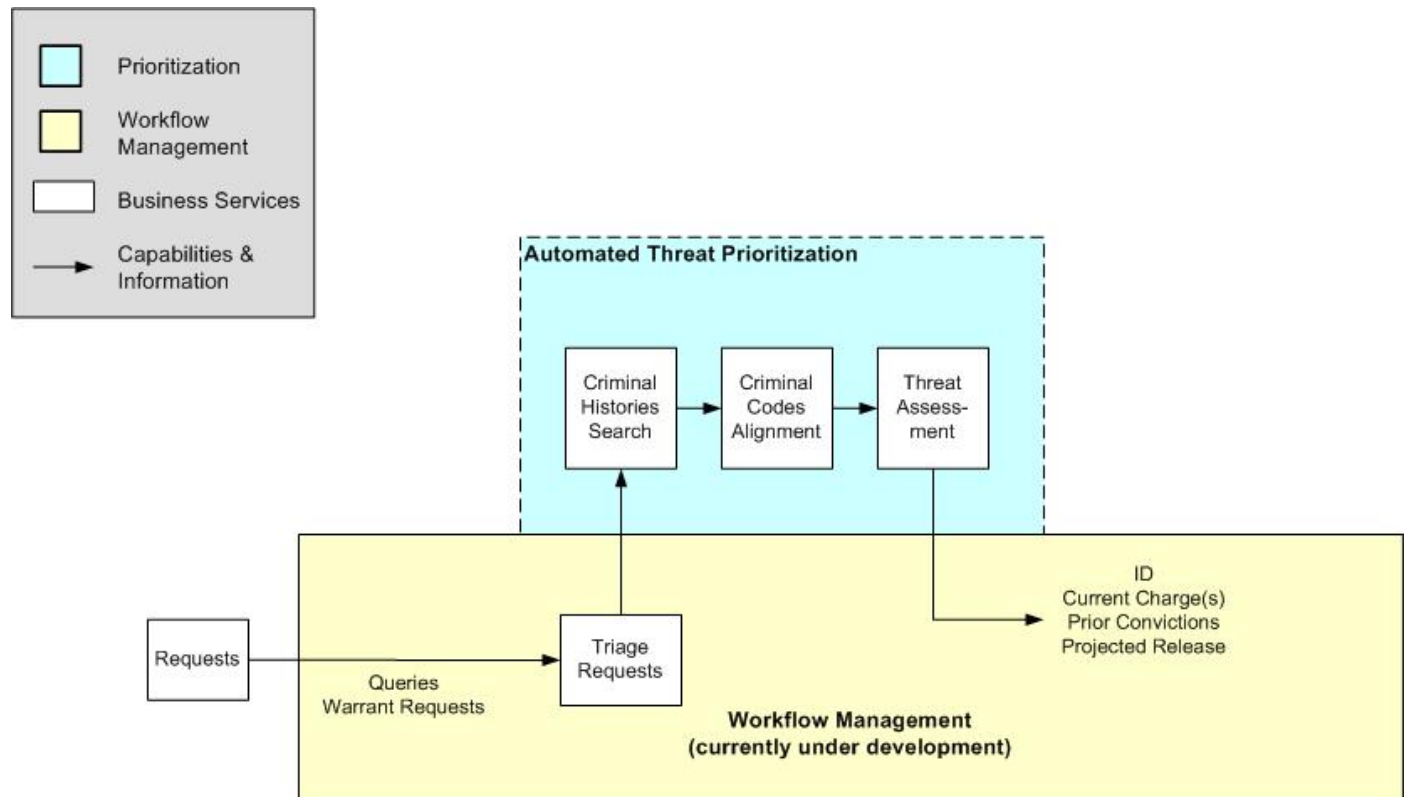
Prioritization

Workflow Management

Business Services

Capabilities & Information

Automated Threat Prioritization

Criminal Histories Search

Criminal Codes Alignment

Threat Assessment

Requests

Queries
Warrant Requests

Triage Requests

ID
Current Charge(s)
Prior Convictions
Projected Release

Workflow Management
(currently under development)